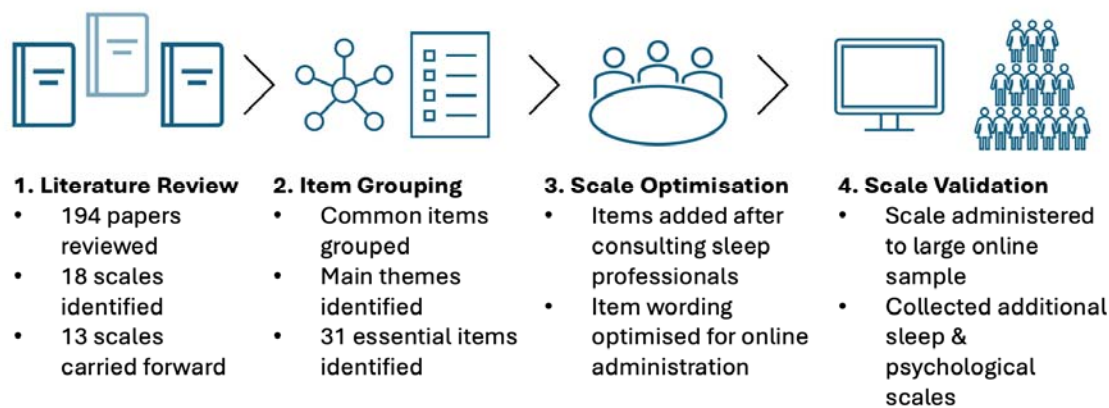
1. Literature Review
- 194 papers reviewed
- 18 scales identified
- 13 scales carried forward

2. Item Grouping
- Common items grouped
- Main themes identified
- 31 essential items identified

3. Scale Optimisation
- Items added after consulting sleep professionals
- Item wording optimised for online administration

4. Scale Validation
- Scale administered to large online sample
- Collected additional sleep & psychological scales